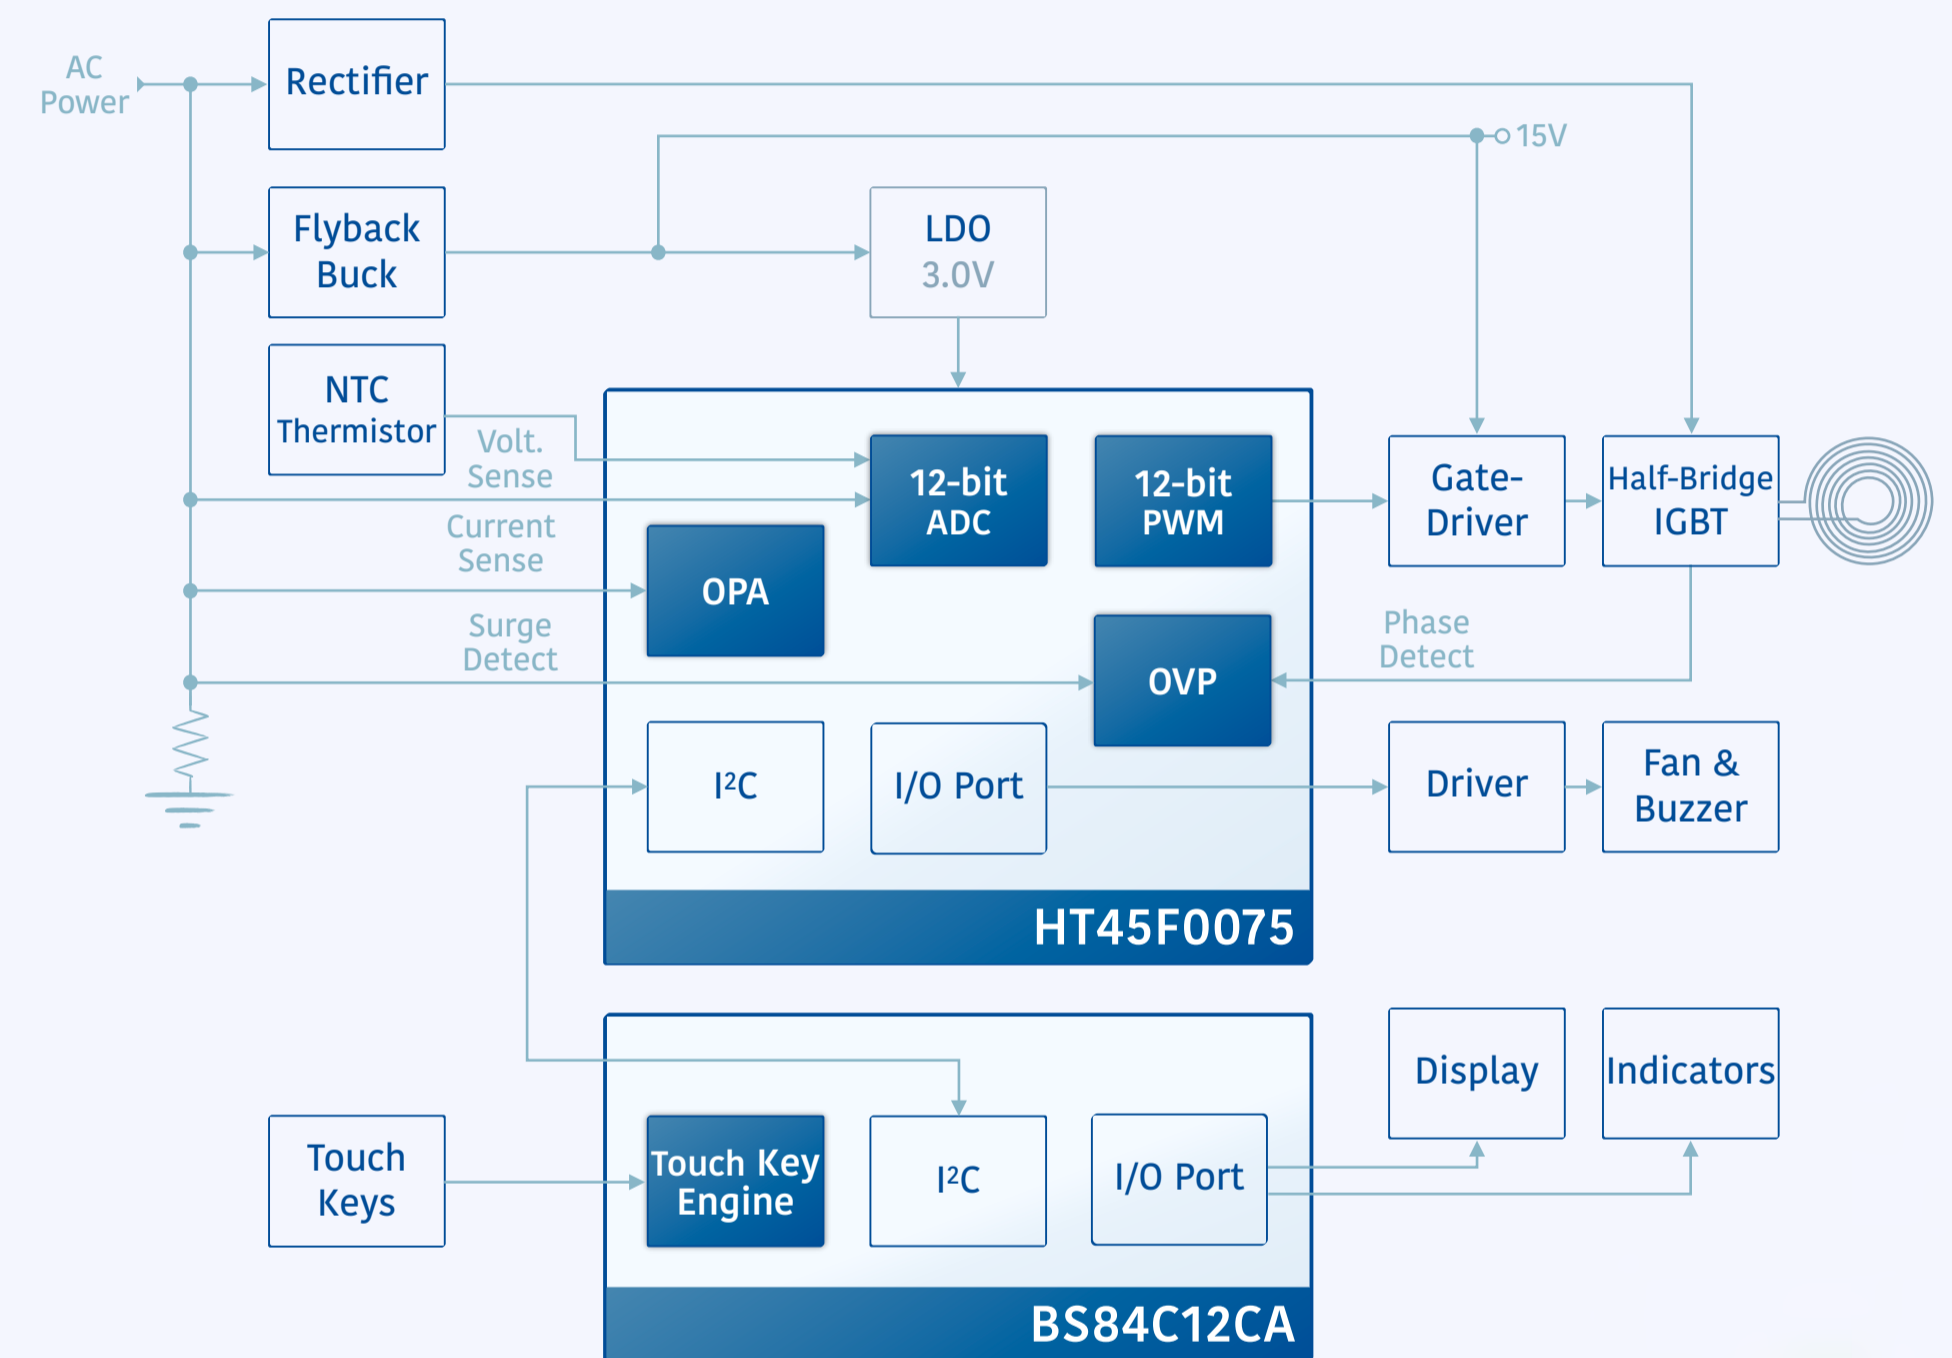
AC Power

Rectifier

15V

Flyback Buck

LDO 3.0V

NTC Thermistor

Volt. Sense

12-bit ADC

12-bit PWM

Gate-Driver

Half-Bridge IGBT

Current Sense

OPA

Surge Detect

OVP

Phase Detect

I$^2$C

I/O Port

Driver

Fan & Buzzer

HT45F0075

Display

Indicators

Touch Keys

Touch Key Engine

I$^2$C

I/O Port

BS84C12CA